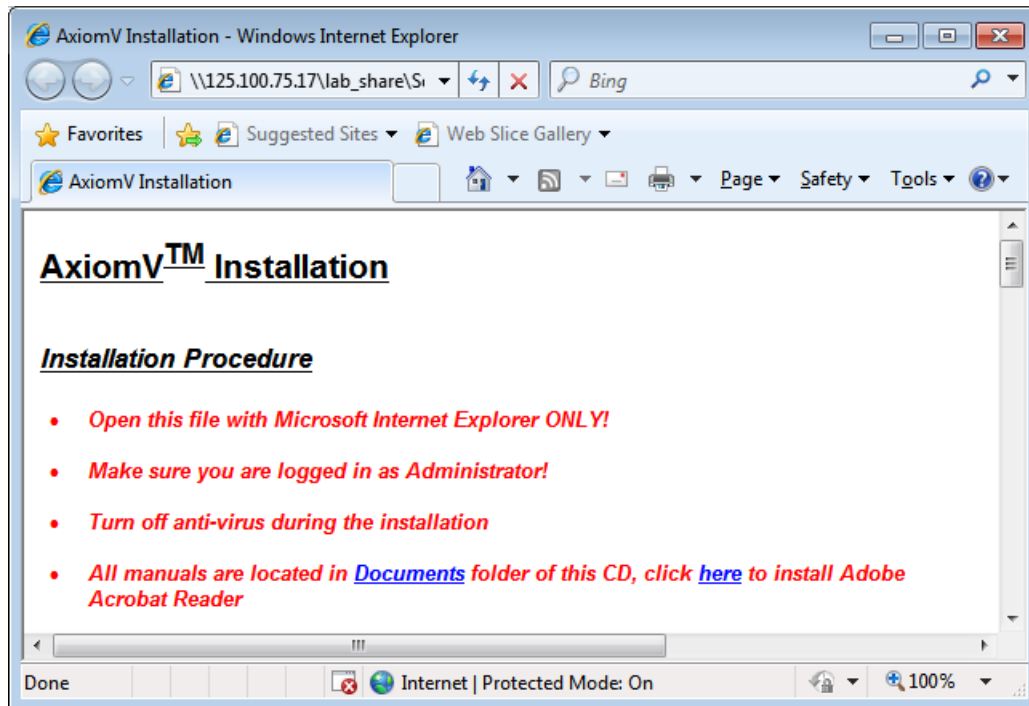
AxiomV Installation - Windows Internet Explorer

\\125.100.75.17\lab_share\S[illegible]

Bing

Favorites

Suggested Sites

Web Slice Gallery

AxiomV Installation

Page

Safety

Tools

# AxiomV$^{TM}$ Installation

## Installation Procedure

- Open this file with Microsoft Internet Explorer ONLY!
- Make sure you are logged in as Administrator!
- Turn off anti-virus during the installation
- All manuals are located in Documents folder of this CD, click here to install Adobe Acrobat Reader

Done

Internet | Protected Mode: On

100%